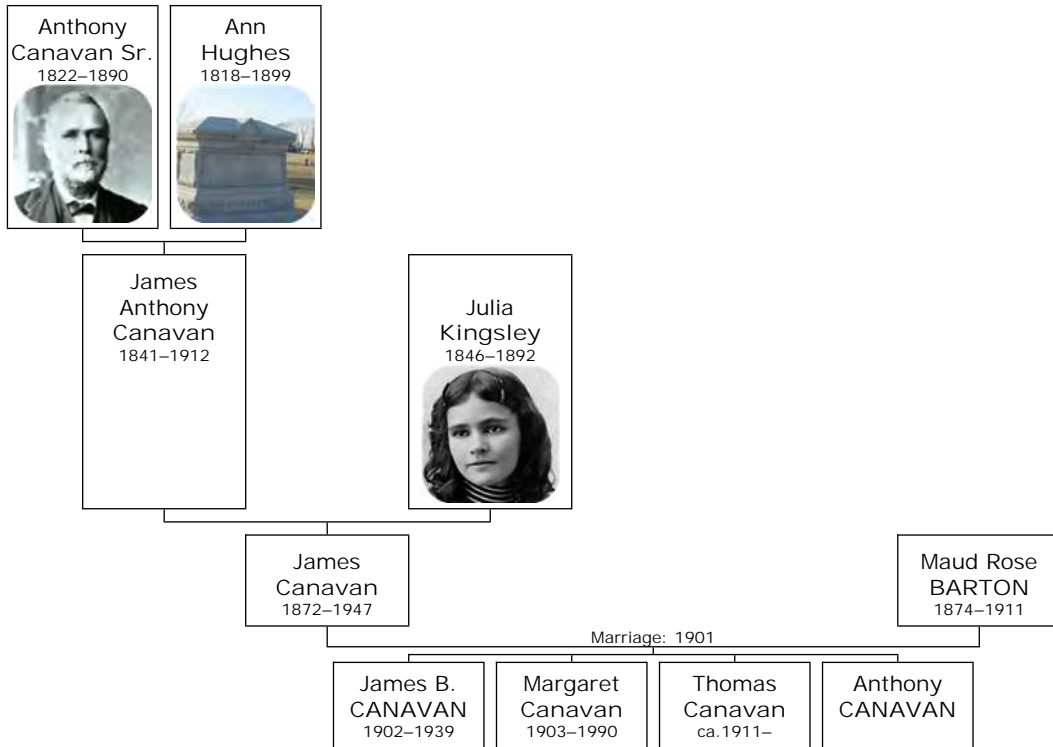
Anthony Canavan Sr.
1822–1890

Ann Hughes
1818–1899

James Anthony Canavan
1841–1912

Julia Kingsley
1846–1892

James Canavan
1872–1947

Maud Rose BARTON
1874–1911

Marriage: 1901

James B. CANAVAN
1902–1939

Margaret Canavan
1903–1990

Thomas Canavan
ca.1911–

Anthony CANAVAN